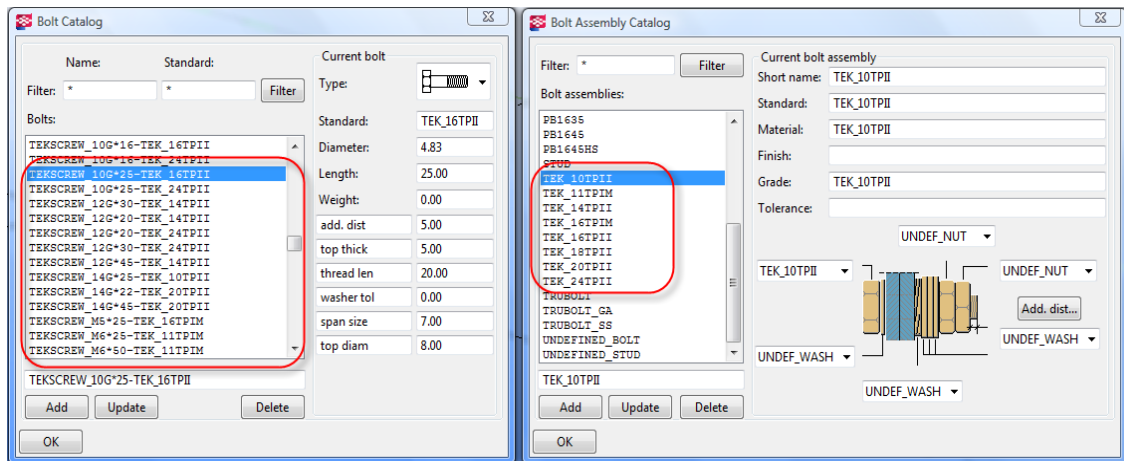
Bolt Catalog

Name: Standard:
Filter: * * Filter
Bolts:
TEKSCREW_10G*16-TEK_16TPII
TEKSCREW_10G*16-TEK_24TPII
TEKSCREW_10G*25-TEK_16TPII
TEKSCREW_10G*25-TEK_24TPII
TEKSCREW_12G*30-TEK_14TPII
TEKSCREW_12G*20-TEK_14TPII
TEKSCREW_12G*20-TEK_24TPII
TEKSCREW_12G*30-TEK_24TPII
TEKSCREW_12G*45-TEK_14TPII
TEKSCREW_14G*25-TEK_10TPII
TEKSCREW_14G*22-TEK_20TPII
TEKSCREW_14G*45-TEK_20TPII
TEKSCREW_M5*25-TEK_16TPIM
TEKSCREW_M6*25-TEK_11TPIM
TEKSCREW_M6*50-TEK_11TPIM
TEKSCREW_10G*25-TEK_16TPII
Add Update Delete
OK

Current bolt
Type:
Standard: TEK_16TPII
Diameter: 4.83
Length: 25.00
Weight: 0.00
add. dist 5.00
top thick 5.00
thread len 20.00
washer tol 0.00
span size 7.00
top diam 8.00

Bolt Assembly Catalog

Filter: * Filter
Bolt assemblies:
PB1635
PB1645
PB1645HS
STUD
TEK_10TPII
TEK_11TPIM
TEK_14TPII
TEK_16TPIM
TEK_16TPII
TEK_18TPII
TEK_20TPII
TEK_24TPII
TRUBOLT
TRUBOLT_GA
TRUBOLT_SS
UNDEFINED_BOLT
UNDEFINED_STUD
TEK_10TPII
Add Update Delete
OK

Current bolt assembly
Short name: TEK_10TPII
Standard: TEK_10TPII
Material: TEK_10TPII
Finish:
Grade: TEK_10TPII
Tolerance:
UNDEF_NUT
TEK_10TPII
UNDEF_NUT
Add. dist...
UNDEF_WASH
UNDEF_WASH
UNDEF_WASH